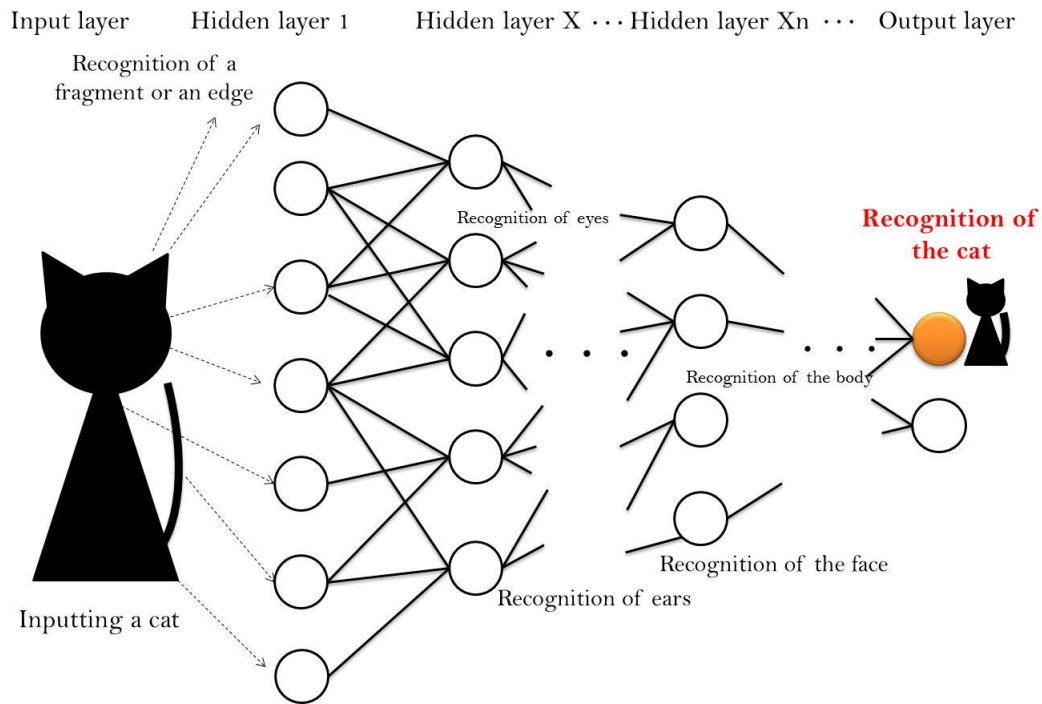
Input layer Hidden layer 1 Hidden layer X · · · Hidden layer Xn · · · Output layer

Recognition of a fragment or an edge

Recognition of eyes

Recognition of the cat

Recognition of the body

Recognition of the face

Recognition of ears

Inputting a cat